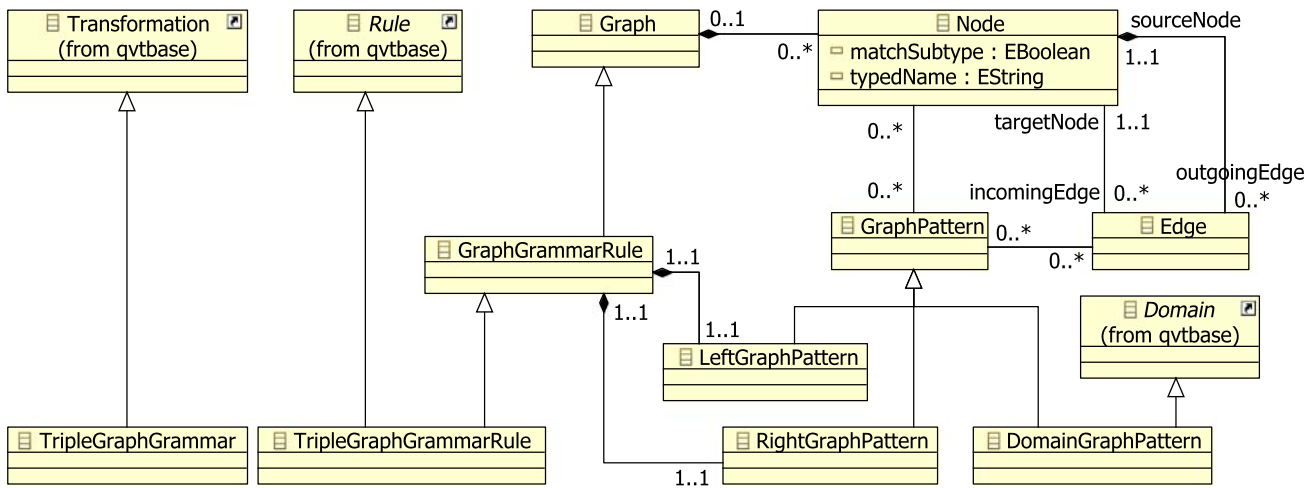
Transformation
(from qvtbase)

Rule
(from qvtbase)

Graph

0..1

0..*

Node
matchSubtype : EBoolean
typedName : EString

sourceNode

1..1

0..*

targetNode

1..1

0..*

incomingEdge

0..*

outgoingEdge

0..*

GraphPattern

0..*

0..*

Edge

GraphGrammarRule

1..1

1..1

1..1

LeftGraphPattern

Domain
(from qvtbase)

TripleGraphGrammar

TripleGraphGrammarRule

RightGraphPattern

DomainGraphPattern

1..1